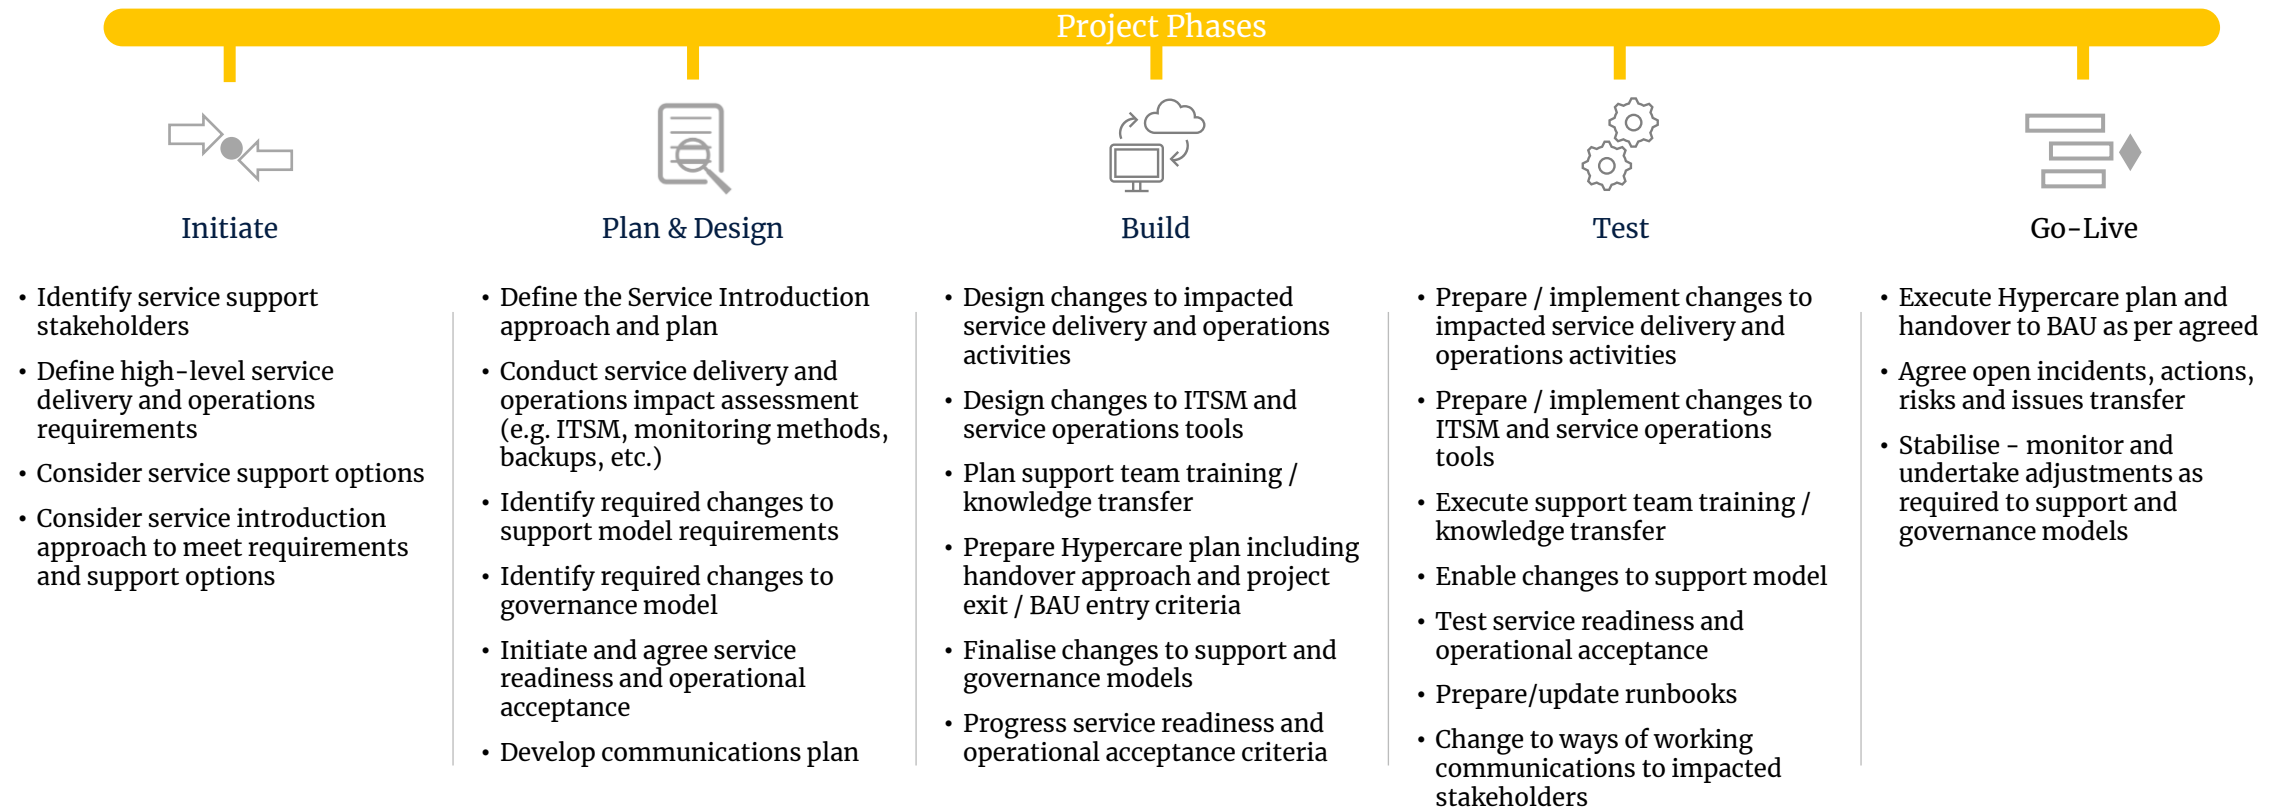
Project Phases

Initiate

• Identify service support stakeholders
• Define high-level service delivery and operations requirements
• Consider service support options
• Consider service introduction approach to meet requirements and support options

Plan & Design

• Define the Service Introduction approach and plan
• Conduct service delivery and operations impact assessment (e.g. ITSM, monitoring methods, backups, etc.)
• Identify required changes to support model requirements
• Identify required changes to governance model
• Initiate and agree service readiness and operational acceptance
• Develop communications plan

Build

• Design changes to impacted service delivery and operations activities
• Design changes to ITSM and service operations tools
• Plan support team training / knowledge transfer
• Prepare Hypercare plan including handover approach and project exit / BAU entry criteria
• Finalise changes to support and governance models
• Progress service readiness and operational acceptance criteria

Test

• Prepare / implement changes to impacted service delivery and operations activities
• Prepare / implement changes to ITSM and service operations tools
• Execute support team training / knowledge transfer
• Enable changes to support model
• Test service readiness and operational acceptance
• Prepare/update runbooks
• Change to ways of working communications to impacted stakeholders

Go-Live

• Execute Hypercare plan and handover to BAU as per agreed
• Agree open incidents, actions, risks and issues transfer
• Stabilise - monitor and undertake adjustments as required to support and governance models